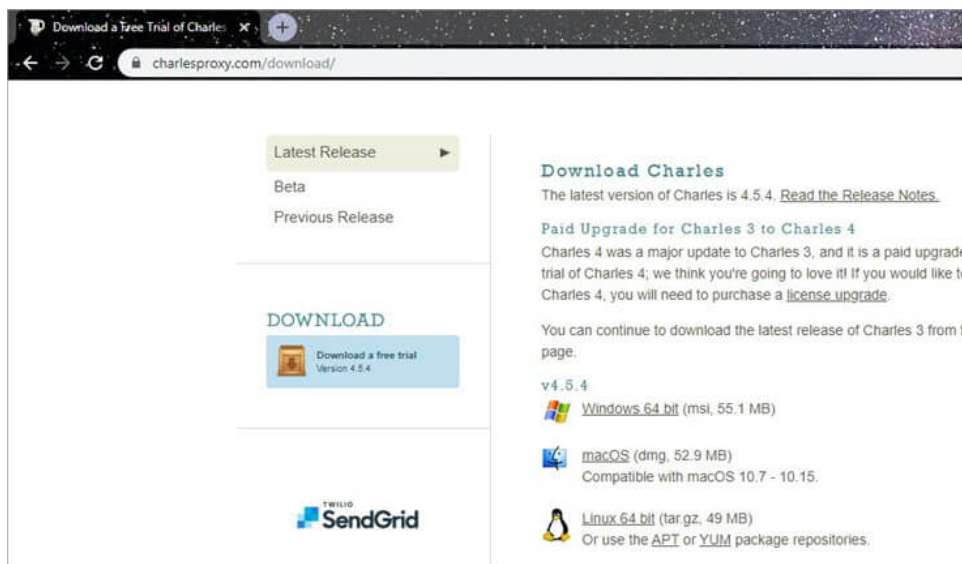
Download a free Trial of Charles ×

charlesproxy.com/download/

Latest Release ►

Beta

Previous Release

DOWNLOAD

Download a free trial
Version 4.5.4

TWILIO
SendGrid

Download Charles

The latest version of Charles is 4.5.4. Read the Release Notes.

Paid Upgrade for Charles 3 to Charles 4

Charles 4 was a major update to Charles 3, and it is a paid upgrade trial of Charles 4; we think you're going to love it! If you would like t Charles 4, you will need to purchase a license upgrade.

You can continue to download the latest release of Charles 3 from page.

v4.5.4

Windows 64 bit (msi, 55.1 MB)

macOS (dmg, 52.9 MB)
Compatible with macOS 10.7 - 10.15.

Linux 64 bit (tar.gz, 49 MB)
Or use the APT or YUM package repositories.